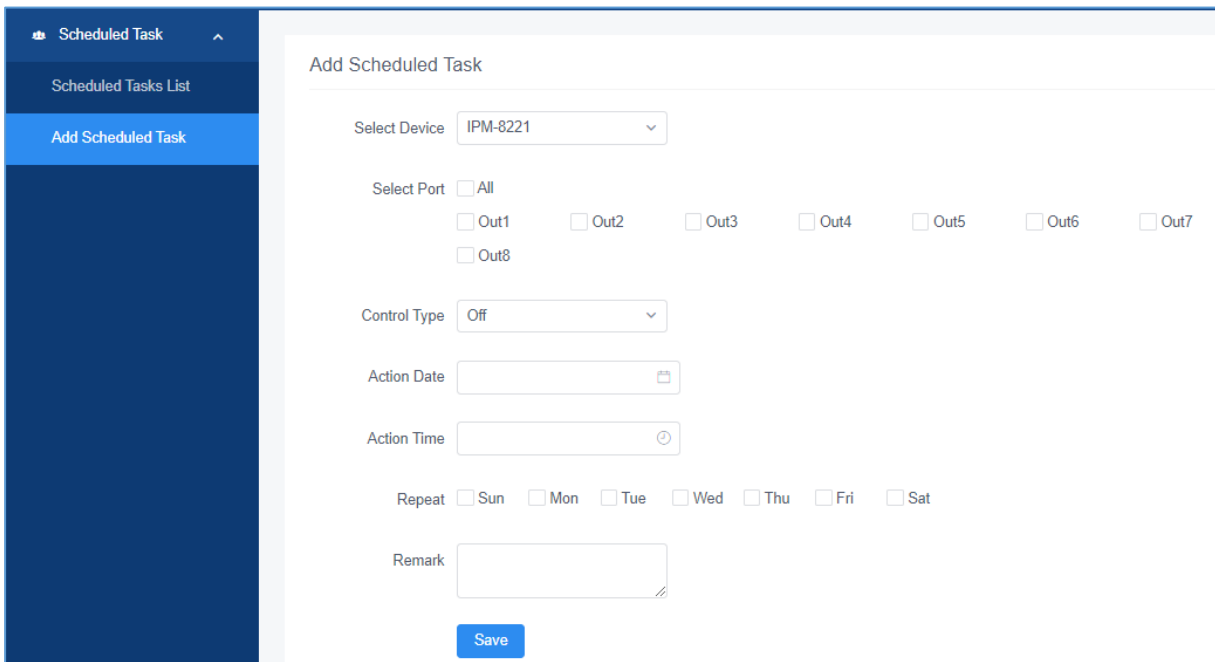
Scheduled Task

Scheduled Tasks List

Add Scheduled Task

Add Scheduled Task

Select Device IPM-8221

Select Port All

Out1 Out2 Out3 Out4 Out5 Out6 Out7

Out8

Control Type Off

Action Date

Action Time

Repeat Sun Mon Tue Wed Thu Fri Sat

Remark

Save